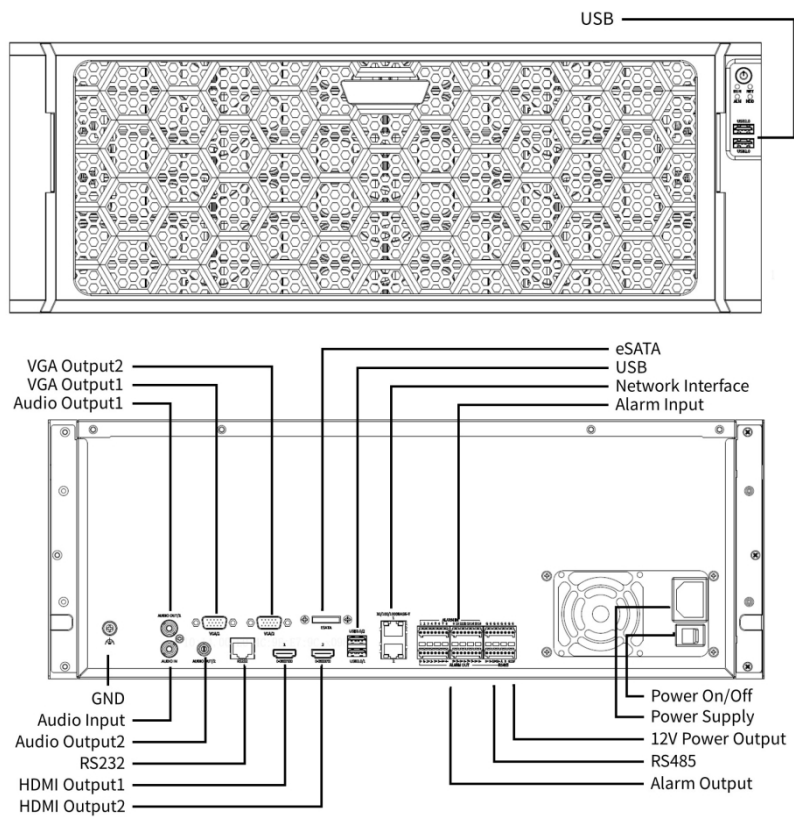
USB

VGA Output2
VGA Output1
Audio Output1

eSATA
USB
Network Interface
Alarm Input

GND
Audio Input
Audio Output2
RS232
HDMI Output1
HDMI Output2

Power On/Off
Power Supply
12V Power Output
RS485
Alarm Output